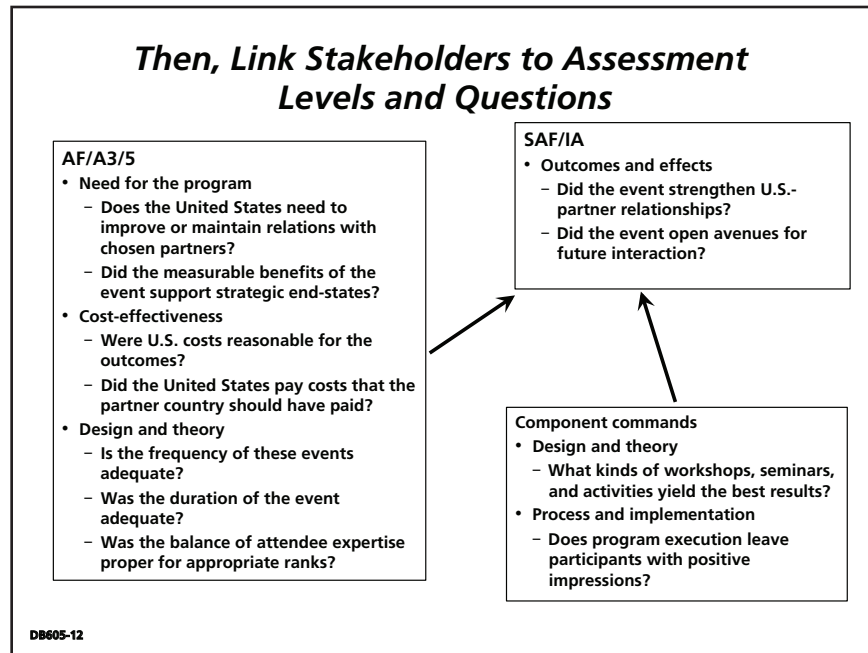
Then, Link Stakeholders to Assessment Levels and Questions

AF/A3/5
• Need for the program
– Does the United States need to improve or maintain relations with chosen partners?
– Did the measurable benefits of the event support strategic end-states?
• Cost-effectiveness
– Were U.S. costs reasonable for the outcomes?
– Did the United States pay costs that the partner country should have paid?
• Design and theory
– Is the frequency of these events adequate?
– Was the duration of the event adequate?
– Was the balance of attendee expertise proper for appropriate ranks?

SAF/IA
• Outcomes and effects
– Did the event strengthen U.S.-partner relationships?
– Did the event open avenues for future interaction?

Component commands
• Design and theory
– What kinds of workshops, seminars, and activities yield the best results?
• Process and implementation
– Does program execution leave participants with positive impressions?

DB605-12